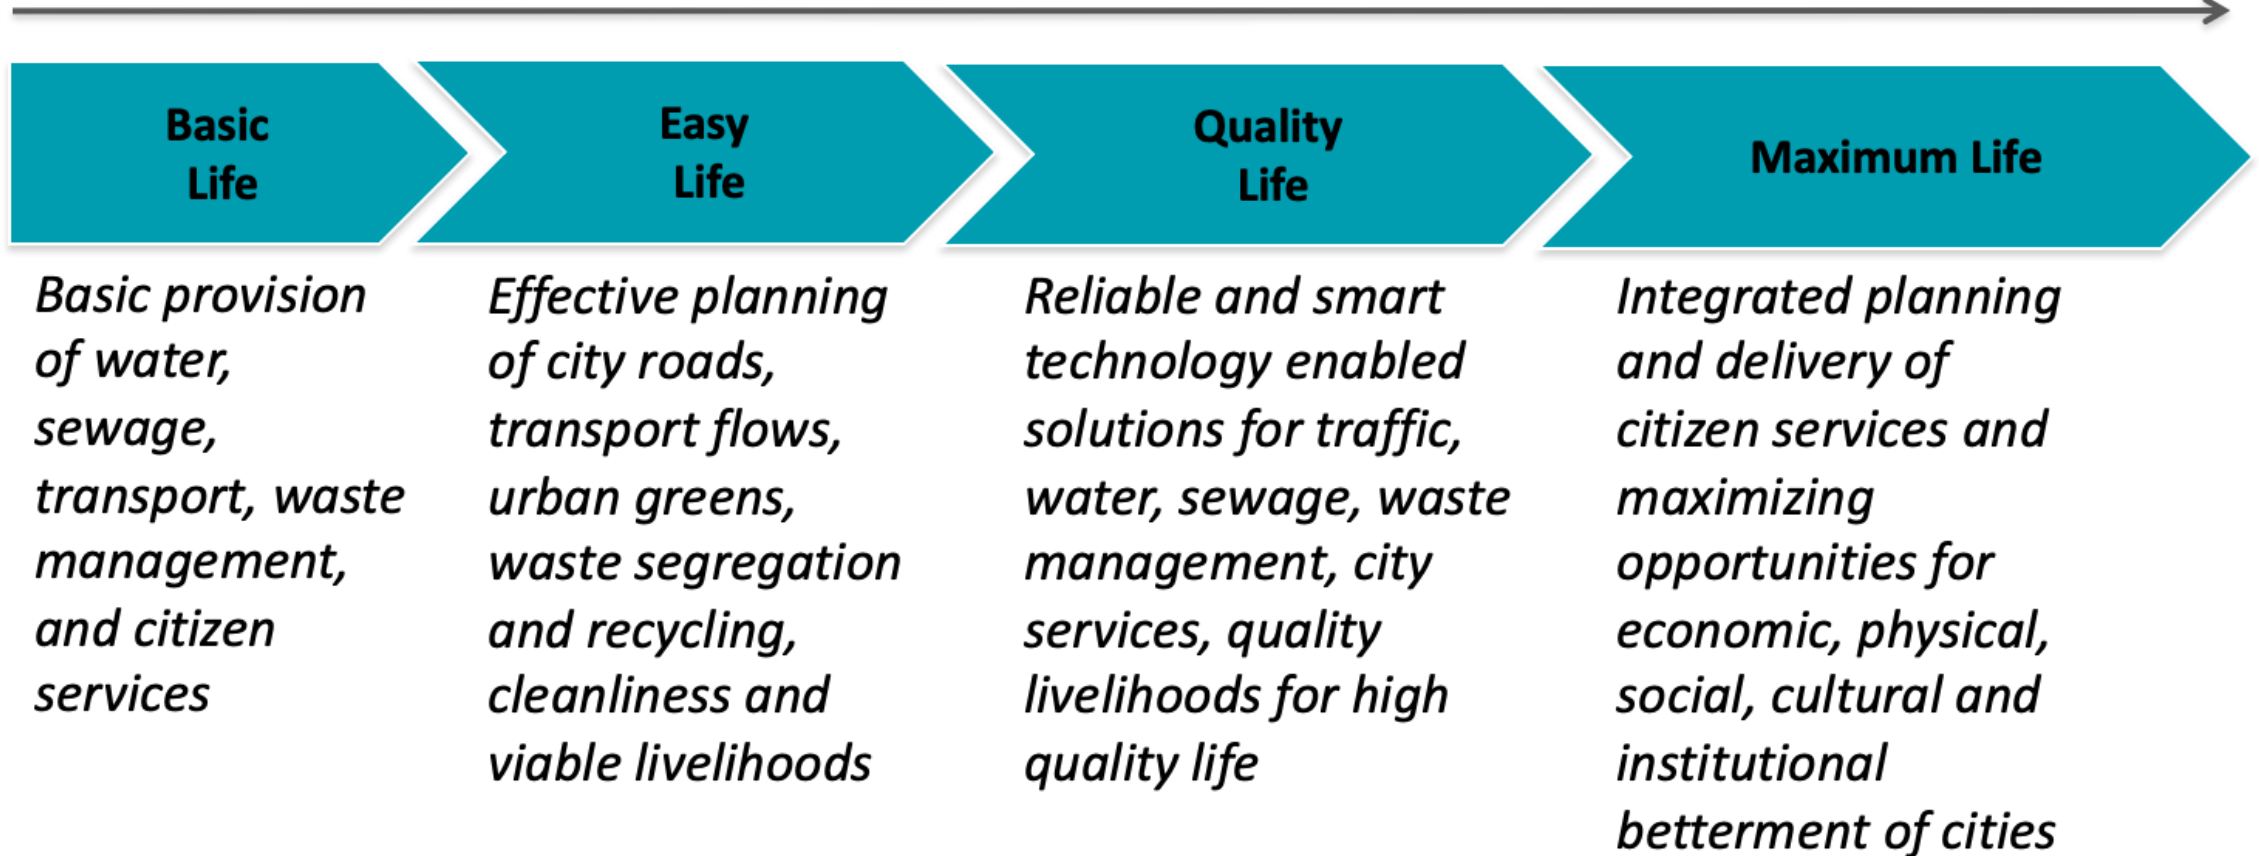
Basic Life

Easy Life

Quality Life

Maximum Life

Basic provision of water, sewage, transport, waste management, and citizen services

Effective planning of city roads, transport flows, urban greens, waste segregation and recycling, cleanliness and viable livelihoods

Reliable and smart technology enabled solutions for traffic, water, sewage, waste management, city services, quality livelihoods for high quality life

Integrated planning and delivery of citizen services and maximizing opportunities for economic, physical, social, cultural and institutional betterment of cities